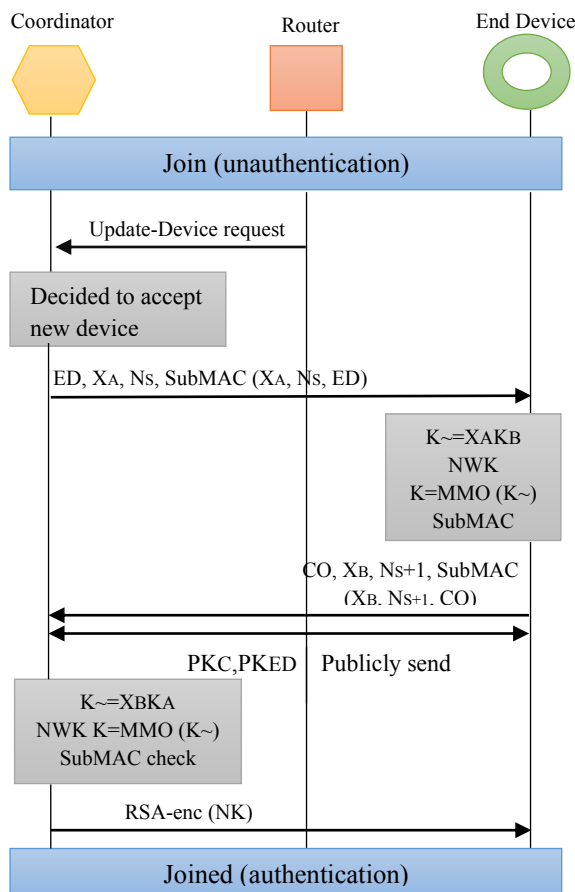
Coordinator

Router

End Device

Join (unauthentication)

Update-Device request

Decided to accept new device

ED, XA, NS, SubMAC (XA, NS, ED)

K~=XAKB
NWK
K=MMO (K~)
SubMAC

CO, XB, NS+1, SubMAC (XB, NS+1, CO)

PKC,PKED Publicly send

K~=XBKA
NWK K=MMO (K~)
SubMAC check

RSA-enc (NK)

Joined (authentication)